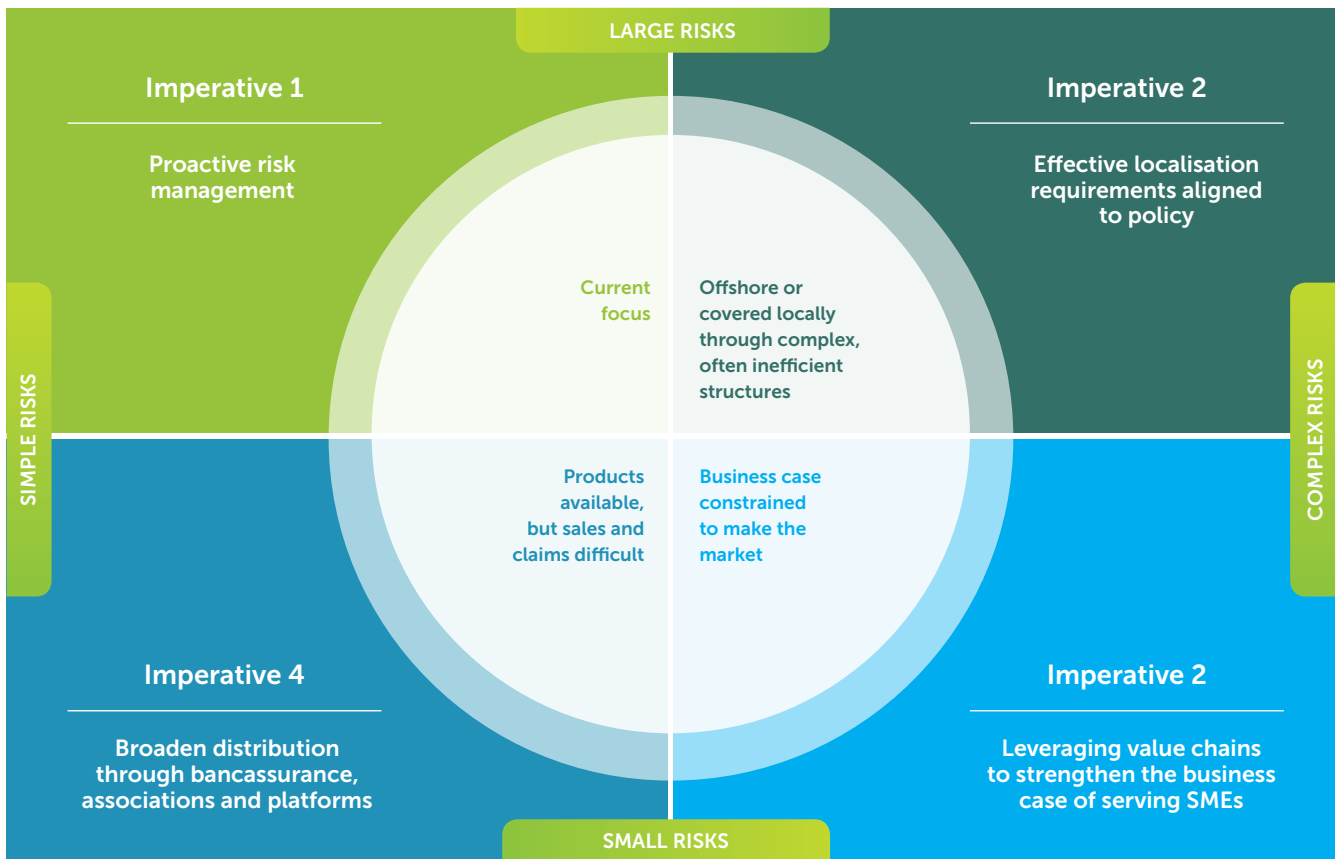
LARGE RISKS

Imperative 1

Proactive risk management

Imperative 2

Effective localisation requirements aligned to policy

SIMPLE RISKS

Current focus

Offshore or covered locally through complex, often inefficient structures

COMPLEX RISKS

Products available, but sales and claims difficult

Business case constrained to make the market

Imperative 4

Broaden distribution through bancassurance, associations and platforms

Imperative 2

Leveraging value chains to strengthen the business case of serving SMEs

SMALL RISKS